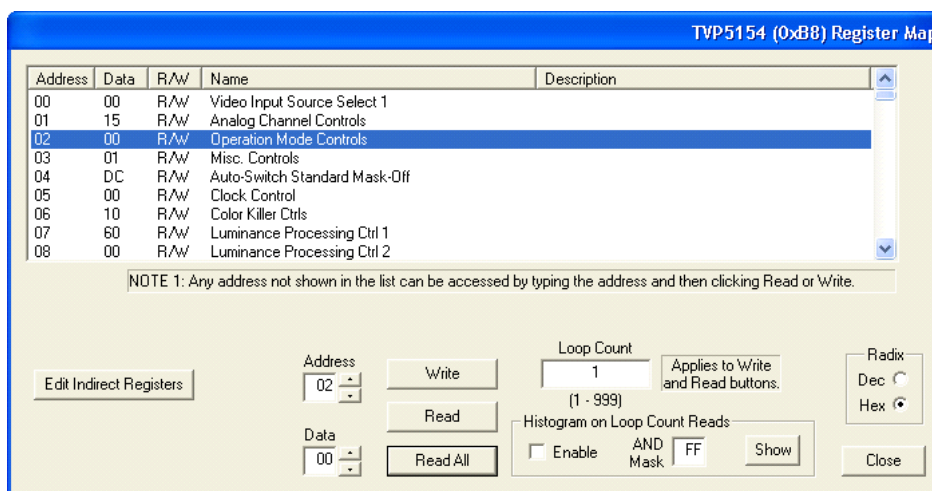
TVP5154 (0xB8) Register Map

| Address | Data | R/W | Name | Description |
|---|---|---|---|---|
| 00 | 00 | R/W | Video Input Source Select 1 | |
| 01 | 15 | R/W | Analog Channel Controls | |
| 02 | 00 | R/W | Operation Mode Controls | |
| 03 | 01 | R/W | Misc. Controls | |
| 04 | DC | R/W | Auto-Switch Standard Mask-Off | |
| 05 | 00 | R/W | Clock Control | |
| 06 | 10 | R/W | Color Killer Ctrls | |
| 07 | 60 | R/W | Luminance Processing Ctrl 1 | |
| 08 | 00 | R/W | Luminance Processing Ctrl 2 | |

NOTE 1: Any address not shown in the list can be accessed by typing the address and then clicking Read or Write.

Edit Indirect Registers

Address
02

Data
00

Write

Read

Read All

Loop Count
1
(1 - 999)

Applies to Write and Read buttons.

Histogram on Loop Count Reads

Enable

AND Mask
FF

Show

Radix
Dec
Hex

Close